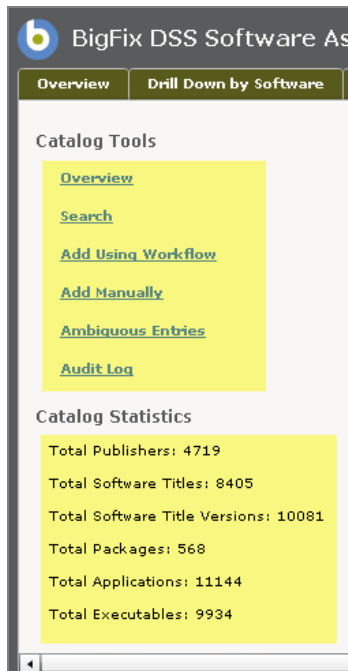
BigFix DSS Software As

Overview

Drill Down by Software

Catalog Tools

Overview

Search

Add Using Workflow

Add Manually

Ambiguous Entries

Audit Log

Catalog Statistics

Total Publishers: 4719

Total Software Titles: 8405

Total Software Title Versions: 10081

Total Packages: 568

Total Applications: 11144

Total Executables: 9934